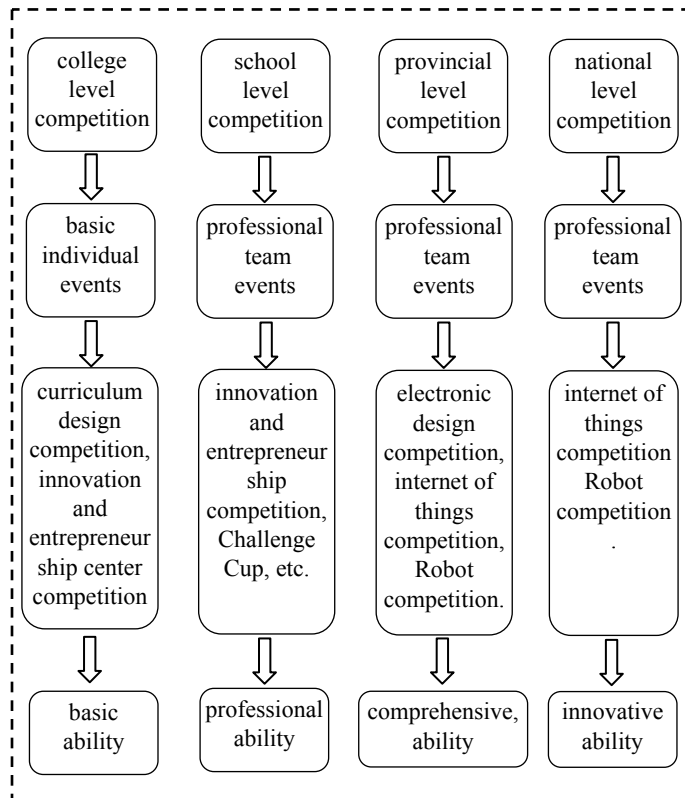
college level competition

basic individual events

curriculum design competition, innovation and entrepreneur ship center competition

basic ability

school level competition

professional team events

innovation and entrepreneur ship competition, Challenge Cup, etc.

professional ability

provincial level competition

professional team events

electronic design competition, internet of things competition, Robot competition.

comprehensive, ability

national level competition

professional team events

internet of things competition Robot competition .

innovative ability